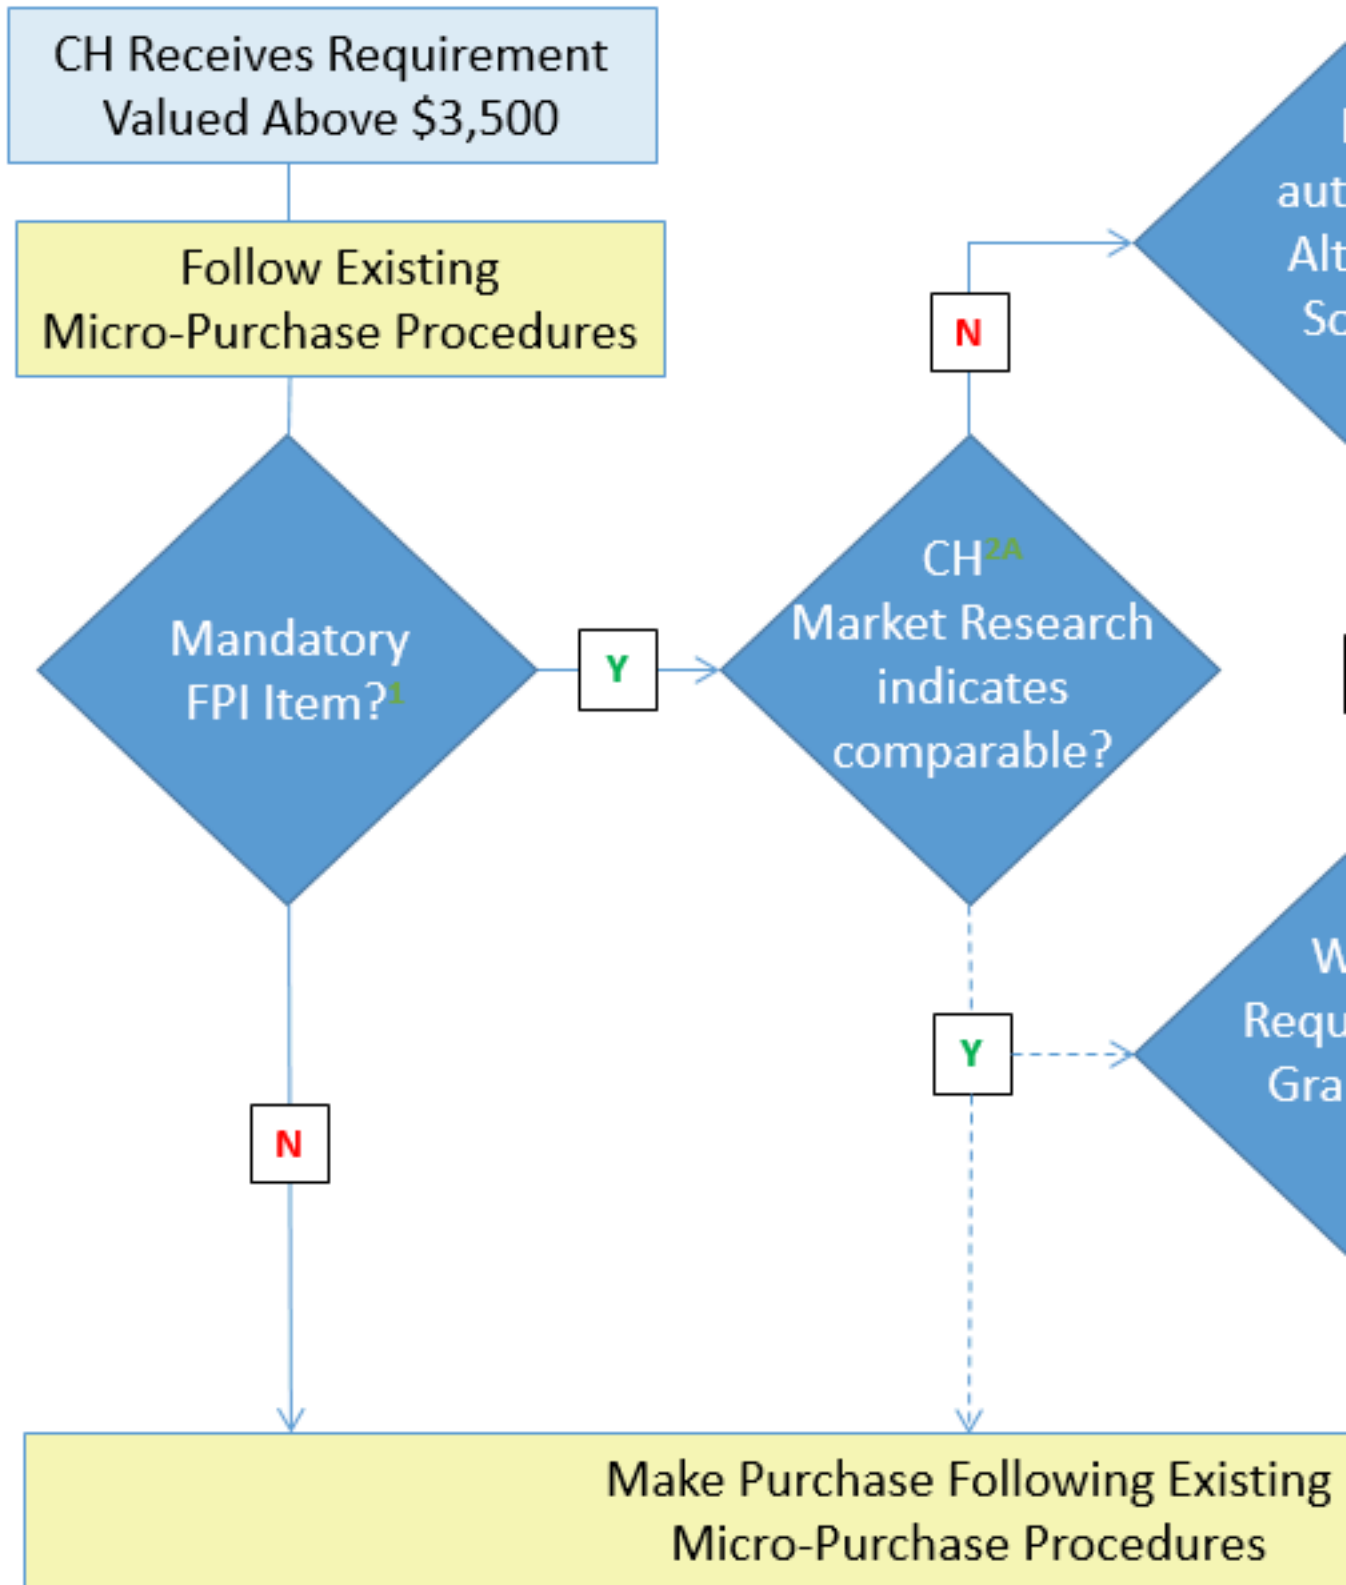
CH Receives Requirement Valued Above \$3,500

Follow Existing Micro-Purchase Procedures

N

aut

Alt

Sc

Mandatory FPI Item?$^{1}$

Y

CH$^{2A}$ Market Research indicates comparable?

Y

W

Requ

Gra

N

Make Purchase Following Existing Micro-Purchase Procedures